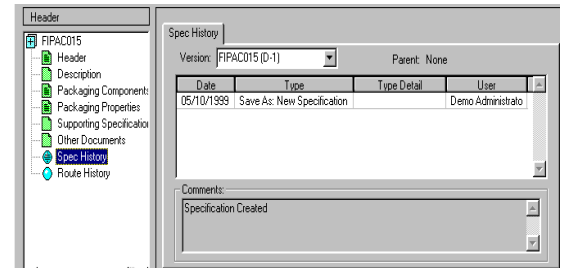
Header

FIPAC015
Header
Description
Packaging Components
Packaging Properties
Supporting Specificatio
Other Documents
Spec History
Route History

Spec History

Version: FIPAC015 (D-1)

Parent: None

| Date | Type | Type Detail | User |
|---|---|---|---|
| 05/10/1999 | Save As: New Specification | | Demo Administrato |

Comments:

Specification Created